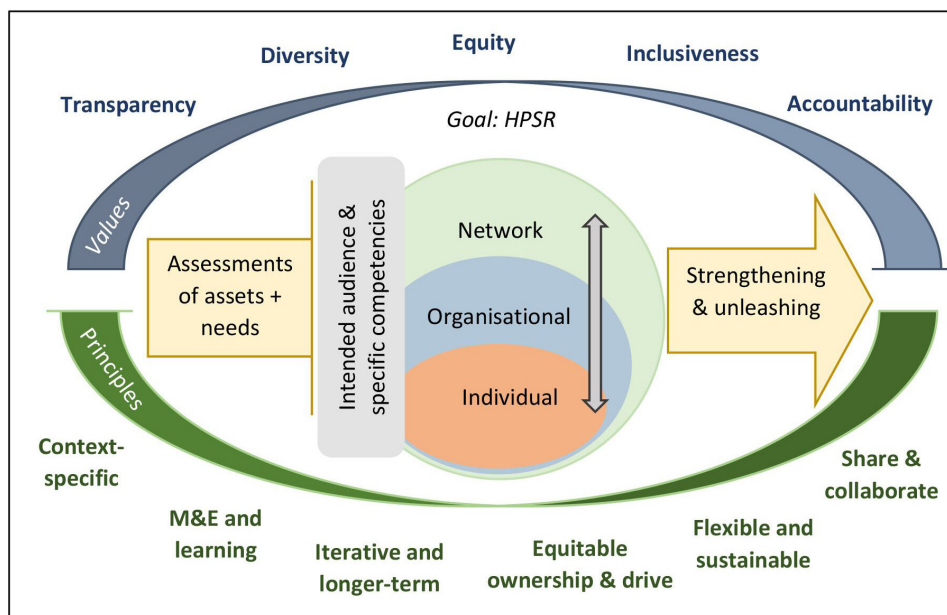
Diversity

Equity

Inclusiveness

Transparency

Accountability

Goal: HPSR

Values

Assessments of assets + needs

Intended audience & specific competencies

Network

Organisational

Individual

Strengthening & unleashing

Principles

Context-specific

M&E and learning

Iterative and longer-term

Equitable ownership & drive

Flexible and sustainable

Share & collaborate